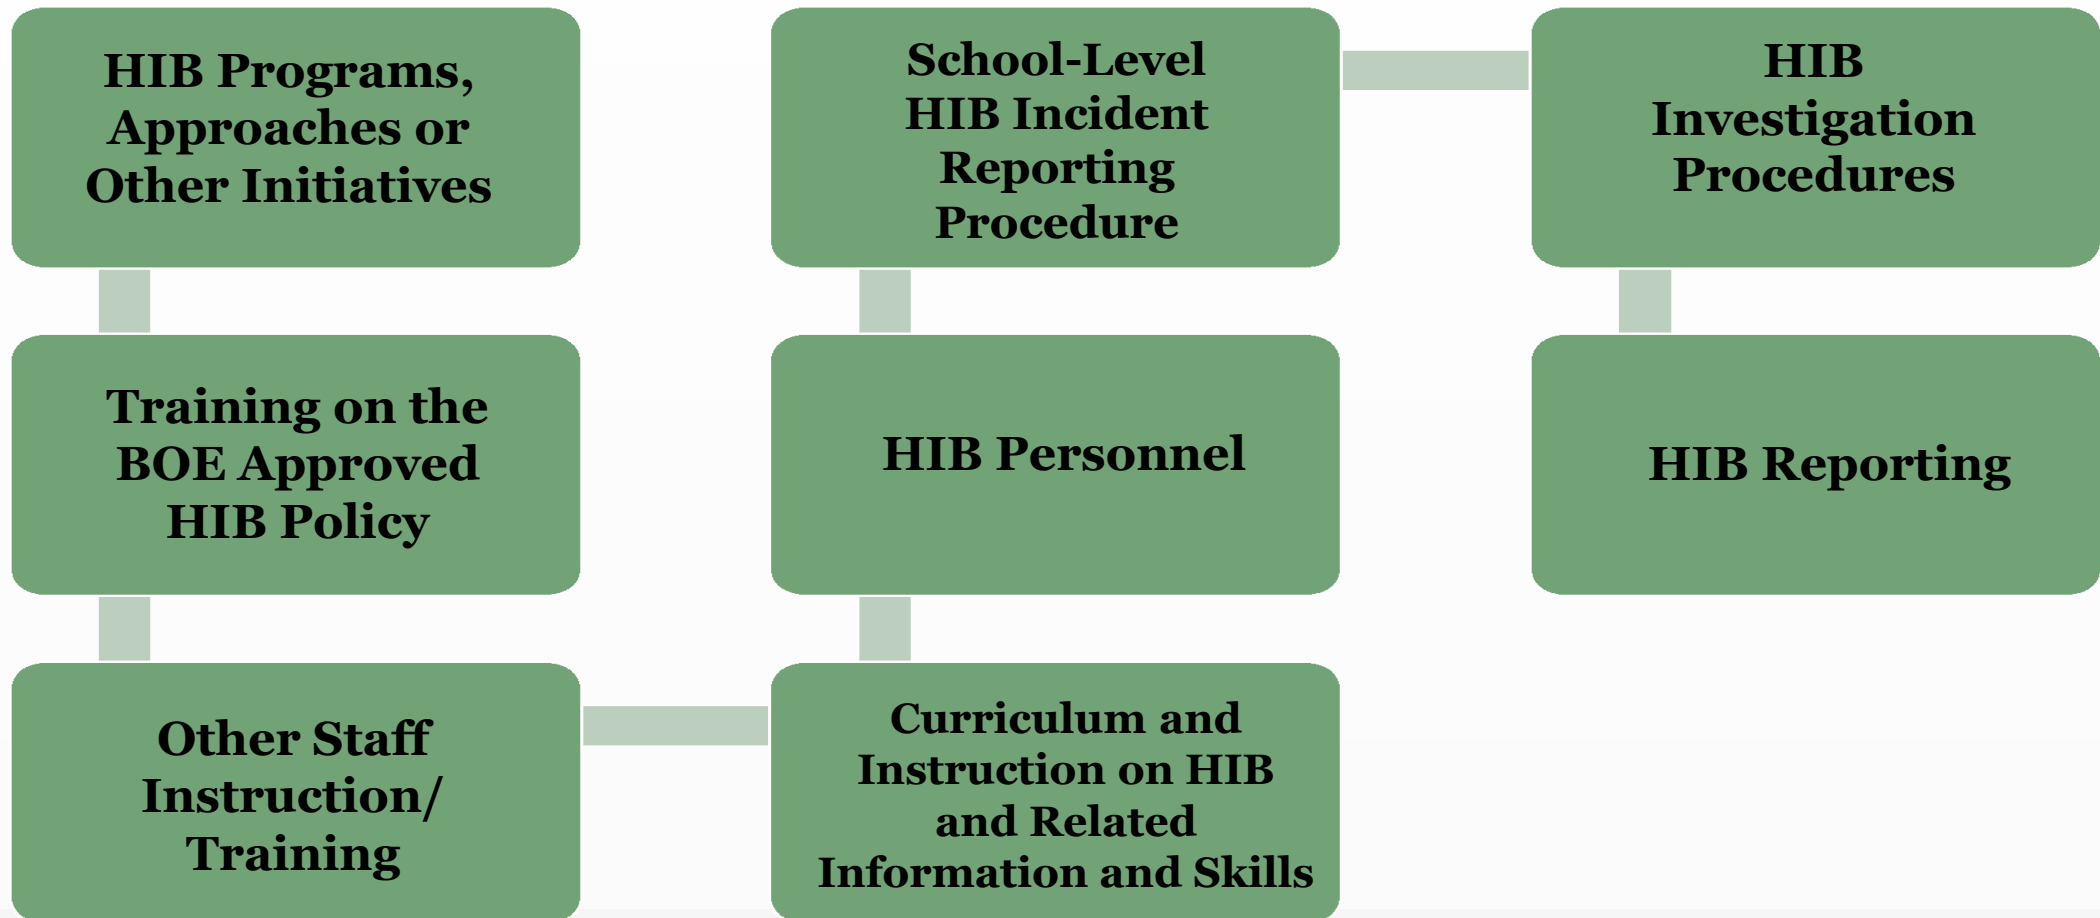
HIB Programs, Approaches or Other Initiatives

Training on the BOE Approved HIB Policy

Other Staff Instruction/ Training

Curriculum and Instruction on HIB and Related Information and Skills

HIB Personnel

School-Level HIB Incident Reporting Procedure

HIB Investigation Procedures

HIB Reporting